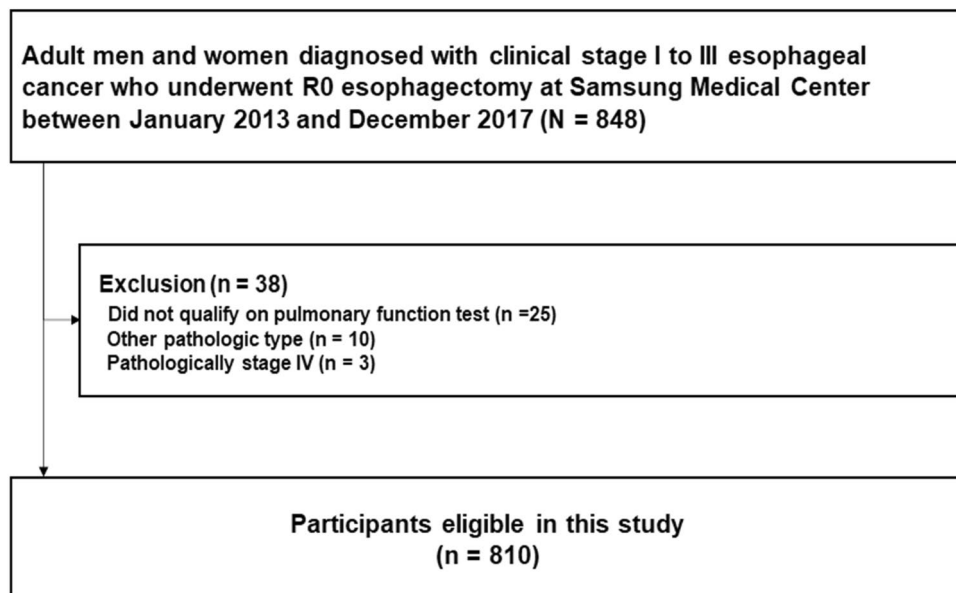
Adult men and women diagnosed with clinical stage I to III esophageal cancer who underwent R0 esophagectomy at Samsung Medical Center between January 2013 and December 2017 (N = 848)

Exclusion (n = 38)
Did not qualify on pulmonary function test (n =25)
Other pathologic type (n = 10)
Pathologically stage IV (n = 3)

Participants eligible in this study
(n = 810)